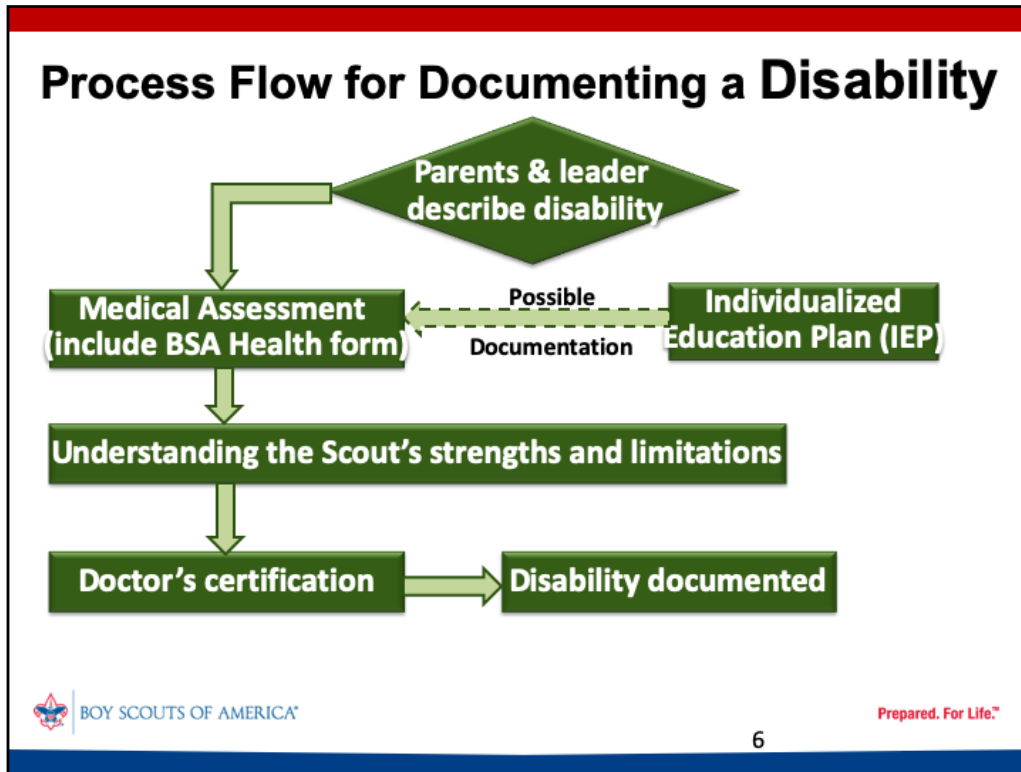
Process Flow for Documenting a Disability

Parents & leader describe disability

Medical Assessment (include BSA Health form)

Possible

Documentation

Individualized Education Plan (IEP)

Understanding the Scout's strengths and limitations

Doctor's certification

Disability documented

BOY SCOUTS OF AMERICA®

Prepared. For Life.™

6